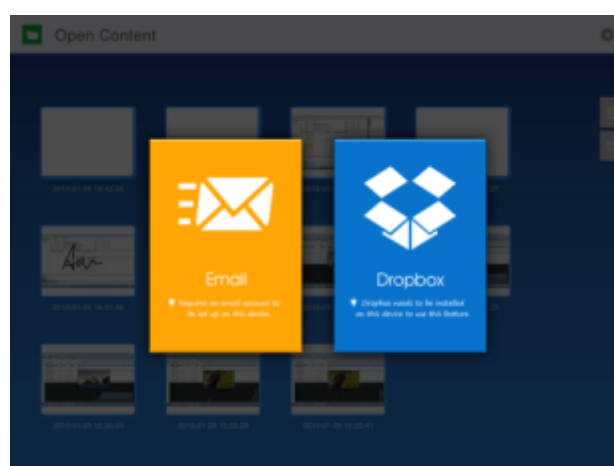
Open Content

2013-01-25 16:43:26

2013-01-25 16:21:06

2013-01-25 12:20:39

2013-01-25 12:20:28

2013-01-25 12:20:41

Email

Requires an email account to be set up on this device.

Dropbox

Dropbox needs to be installed on this device to use this feature.